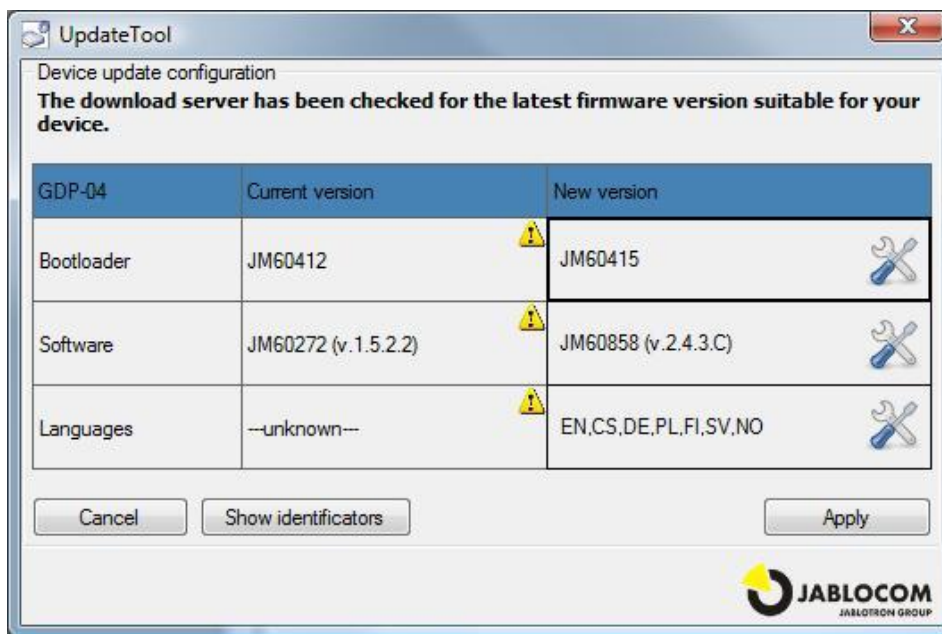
UpdateTool

Device update configuration

**The download server has been checked for the latest firmware version suitable for your device.**

| GDP-04 | Current version | New version |
|---|---|---|
| Bootloader | JM60412 | JM60415 |
| Software | JM60272 (v.1.5.2.2) | JM60858 (v.2.4.3.C) |
| Languages | ---unknown--- | EN,CS,DE,PL,FI,SV,NO |

Cancel

Show identificators

Apply

JABLOCOM

JABLOTRON GROUP